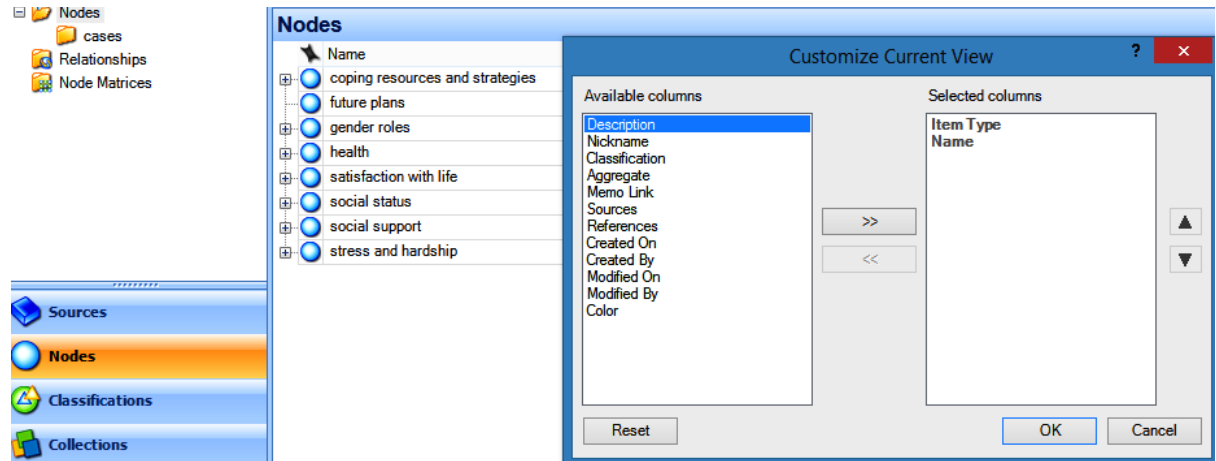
Nodes
cases
Relationships
Node Matrices

Sources
Nodes
Classifications
Collections

Nodes
Name
coping resources and strategies
future plans
gender roles
health
satisfaction with life
social status
social support
stress and hardship

Customize Current View
?
×
Available columns
Description
Nickname
Classification
Aggregate
Memo Link
Sources
References
Created On
Created By
Modified On
Modified By
Color
>>
<<
Selected columns
Item Type
Name
▲
▼
Reset
OK
Cancel